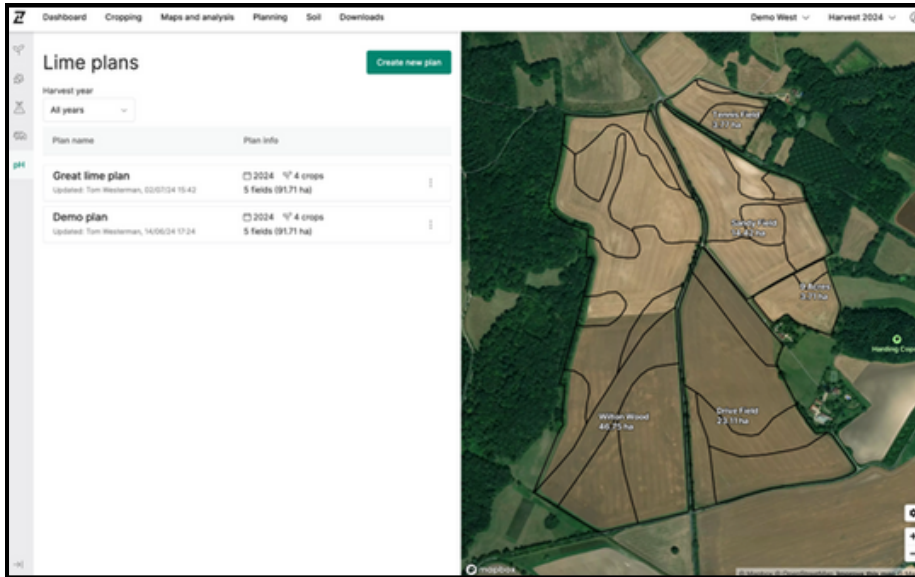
Z Dashboard Cropping Maps and analysis Planning Soil Downloads Demo West Harvest 2024

pH

Lime plans

Create new plan

Harvest year

All years

Plan name Plan info

Great lime plan
Updated: Tom Westerman, 02/07/24 15:43
2024 4 crops
5 fields (91.71 ha)

Demo plan
Updated: Tom Westerman, 14/06/24 17:24
2024 4 crops
5 fields (91.71 ha)

Tennis Field
2.77 ha

Sandy Field
14.42 ha

9 Acres
3.21 ha

Harding Copse

Withan Wood
46.75 ha

Drive Field
23.11 ha

mapbox